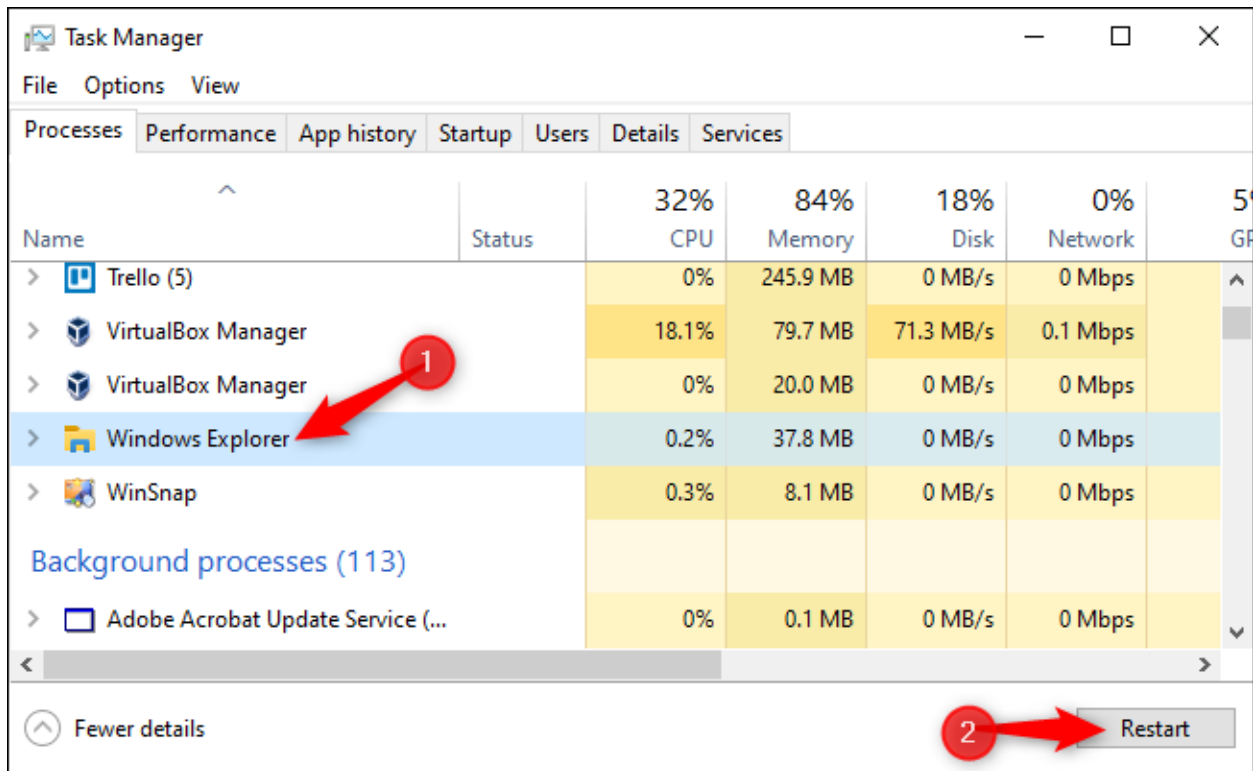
Task Manager

File Options View

Processes Performance App history Startup Users Details Services

| Name | Status | 32% CPU | 84% Memory | 18% Disk | 0% Network | 5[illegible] G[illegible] |
|---|---|---|---|---|---|---|
| Trello (5) | | 0% | 245.9 MB | 0 MB/s | 0 Mbps | |
| VirtualBox Manager | | 18.1% | 79.7 MB | 71.3 MB/s | 0.1 Mbps | |
| VirtualBox Manager | | 0% | 20.0 MB | 0 MB/s | 0 Mbps | |
| Windows Explorer | | 0.2% | 37.8 MB | 0 MB/s | 0 Mbps | |
| WinSnap | | 0.3% | 8.1 MB | 0 MB/s | 0 Mbps | |
| Background processes (113) | | | | | | |
| Adobe Acrobat Update Service (... | | 0% | 0.1 MB | 0 MB/s | 0 Mbps | |

1

Fewer details

2

Restart